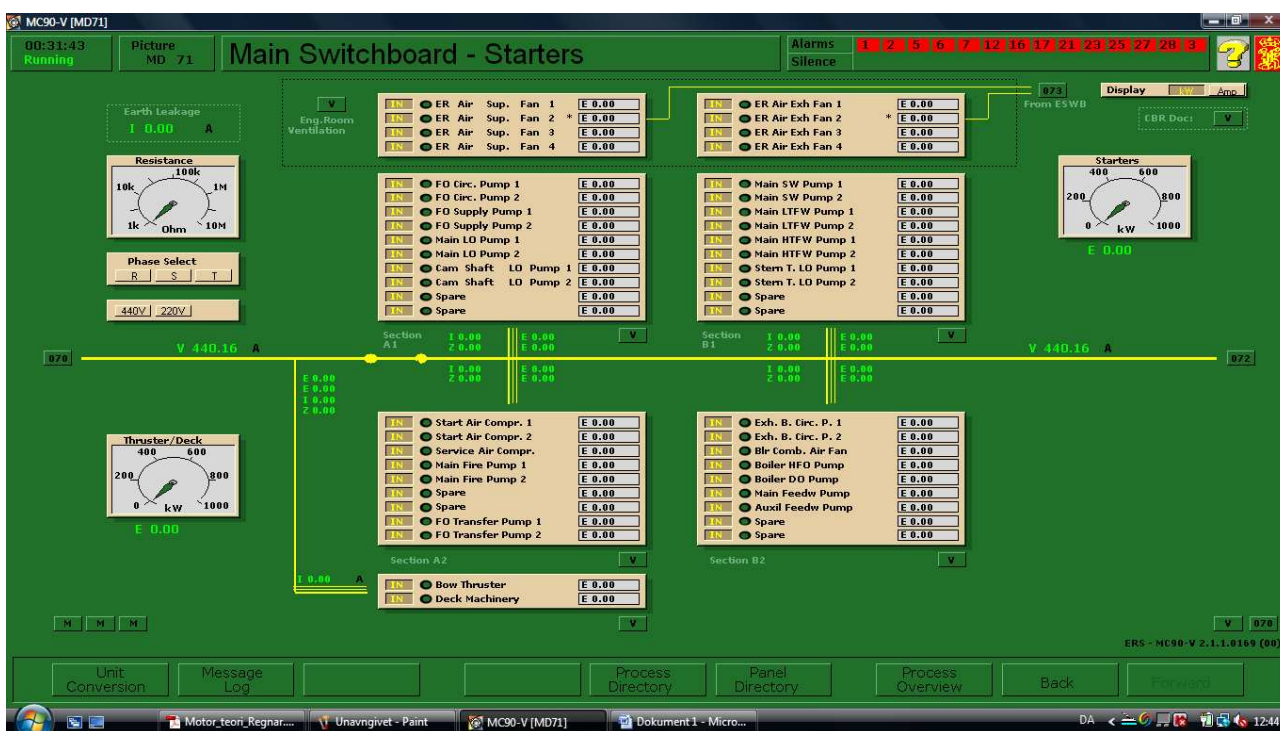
MC90-V [MD71]

00:31:43
Running

Picture
MD 71

Main Switchboard - Starters

Alarms
Silence

1 2 5 6 7 12 16 17 21 23 25 27 28 3

Earth Leakage
I 0.00 A

Resistance
100k
10k 1M
1k Ohm 10M

Phase Select
R S T

440V 220V

V
Eng.Room Ventilation

IN ER Air Sup. Fan 1 E 0.00
IN ER Air Sup. Fan 2 * E 0.00
IN ER Air Sup. Fan 3 E 0.00
IN ER Air Sup. Fan 4 E 0.00

IN ER Air Exh Fan 1 E 0.00
IN ER Air Exh Fan 2 * E 0.00
IN ER Air Exh Fan 3 E 0.00
IN ER Air Exh Fan 4 E 0.00

073
From ESWB

Display kW Amp

CBR Doc: V

Starters
400 600
200 800
0 kW 1000
E 0.00

IN FO Circ. Pump 1 E 0.00
IN FO Circ. Pump 2 E 0.00
IN FO Supply Pump 1 E 0.00
IN FO Supply Pump 2 E 0.00
IN Main LO Pump 1 E 0.00
IN Main LO Pump 2 E 0.00
IN Cam Shaft LO Pump 1 E 0.00
IN Cam Shaft LO Pump 2 E 0.00
IN Spare E 0.00
IN Spare E 0.00

IN Main SW Pump 1 E 0.00
IN Main SW Pump 2 E 0.00
IN Main LTFW Pump 1 E 0.00
IN Main LTFW Pump 2 E 0.00
IN Main HTFW Pump 1 E 0.00
IN Main HTFW Pump 2 E 0.00
IN Stern T. LO Pump 1 E 0.00
IN Stern T. LO Pump 2 E 0.00
IN Spare E 0.00
IN Spare E 0.00

Section A1 I 0.00 Z 0.00 E 0.00 E 0.00 V
Section B1 I 0.00 Z 0.00 E 0.00 E 0.00 V

070 V 440.16 A
V 440.16 A 072

I 0.00 Z 0.00 E 0.00 E 0.00
I 0.00 Z 0.00 E 0.00 E 0.00

E 0.00
E 0.00
I 0.00
Z 0.00

Thruster/Deck
400 600
200 800
0 kW 1000
E 0.00

IN Start Air Compr. 1 E 0.00
IN Start Air Compr. 2 E 0.00
IN Service Air Compr. E 0.00
IN Main Fire Pump 1 E 0.00
IN Main Fire Pump 2 E 0.00
IN Spare E 0.00
IN Spare E 0.00
IN FO Transfer Pump 1 E 0.00
IN FO Transfer Pump 2 E 0.00

IN Exh. B. Circ. P. 1 E 0.00
IN Exh. B. Circ. P. 2 E 0.00
IN Blr Comb. Air Fan E 0.00
IN Boiler HFO Pump E 0.00
IN Boiler DO Pump E 0.00
IN Main Feedw Pump E 0.00
IN Auxil Feedw Pump E 0.00
IN Spare E 0.00
IN Spare E 0.00

Section A2 V
Section B2 V

I 0.00 A
IN Bow Thruster E 0.00
IN Deck Machinery E 0.00
V

M M M

V 070

ERS - MC90-V 2.1.1.0169 (00)

Unit Conversion
Message Log
Process Directory
Panel Directory
Process Overview
Back
Forward

Motor_teori_Regnar...
Unavngivet - Paint
MC90-V [MD71]
Dokument 1 - Micro...
DA 12:44